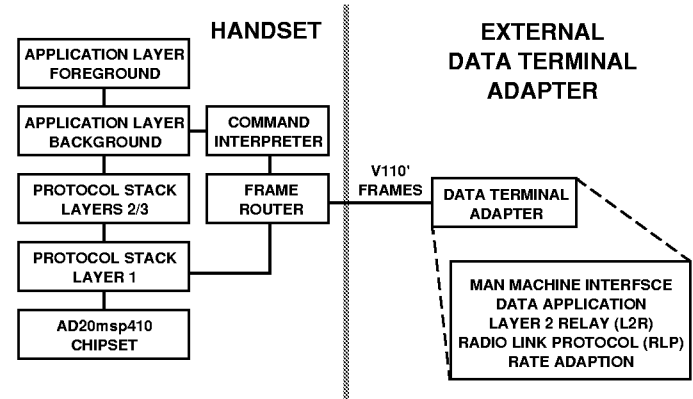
HANDSET

APPLICATION LAYER FOREGROUND

APPLICATION LAYER BACKGROUND

COMMAND INTERPRETER

PROTOCOL STACK LAYERS 2/3

FRAME ROUTER

PROTOCOL STACK LAYER 1

AD20msp410 CHIPSET

EXTERNAL DATA TERMINAL ADAPTER

V110' FRAMES

DATA TERMINAL ADAPTER

MAN MACHINE INTERFSCE
DATA APPLICATION
LAYER 2 RELAY (L2R)
RADIO LINK PROTOCOL (RLP)
RATE ADAPTION